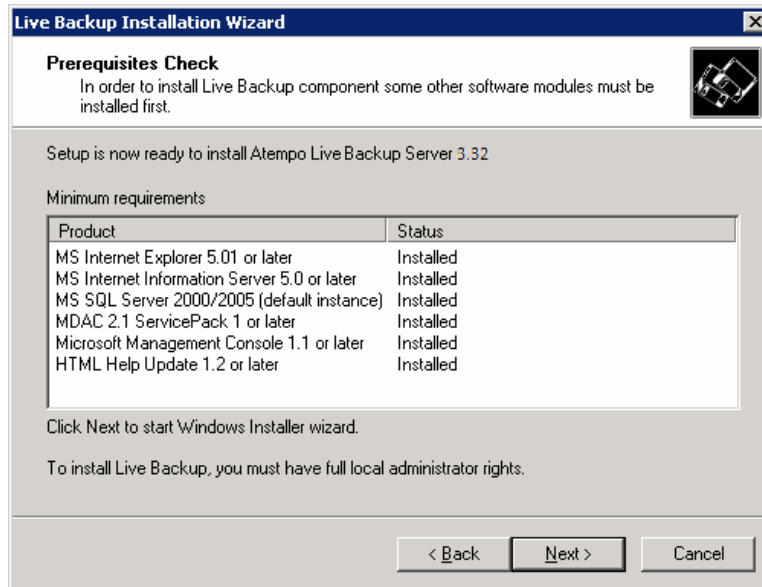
Live Backup Installation Wizard

Prerequisites Check
In order to install Live Backup component some other software modules must be installed first.

Setup is now ready to install Atempo Live Backup Server 3.32

Minimum requirements

| Product | Status |
|---|---|
| MS Internet Explorer 5.01 or later | Installed |
| MS Internet Information Server 5.0 or later | Installed |
| MS SQL Server 2000/2005 (default instance) | Installed |
| MDAC 2.1 ServicePack 1 or later | Installed |
| Microsoft Management Console 1.1 or later | Installed |
| HTML Help Update 1.2 or later | Installed |

Click Next to start Windows Installer wizard.

To install Live Backup, you must have full local administrator rights.

< Back    Next >    Cancel